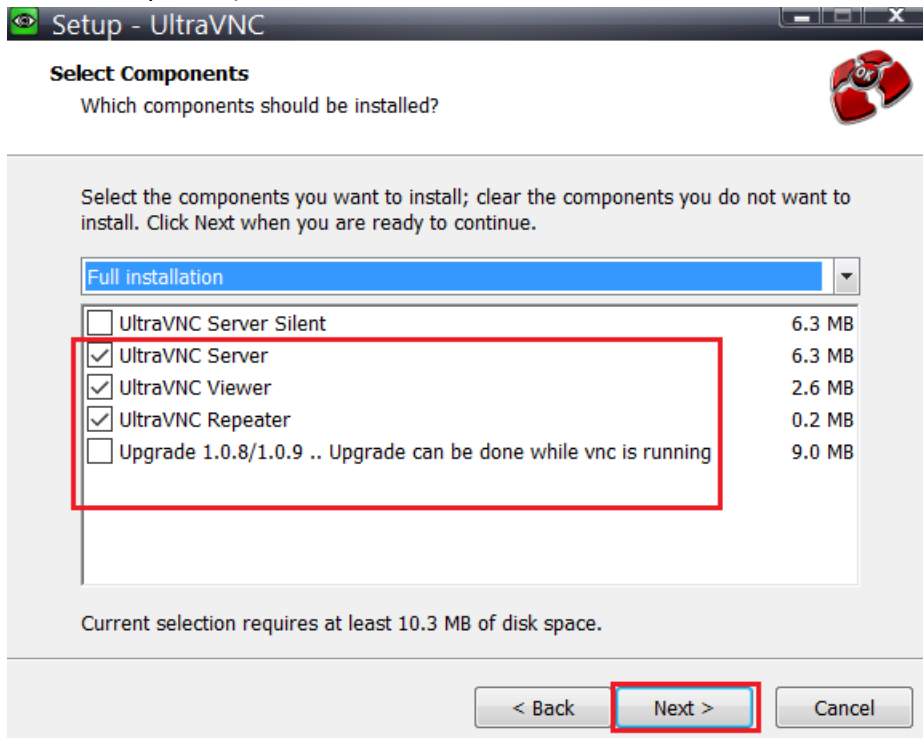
Setup - UltraVNC

Select Components
Which components should be installed?

Select the components you want to install; clear the components you do not want to install. Click Next when you are ready to continue.

Full installation

| | | |
|---|---|---|
| ☐ | UltraVNC Server Silent | 6.3 MB |
| ☑ | UltraVNC Server | 6.3 MB |
| ☑ | UltraVNC Viewer | 2.6 MB |
| ☑ | UltraVNC Repeater | 0.2 MB |
| ☐ | Upgrade 1.0.8/1.0.9 .. Upgrade can be done while vnc is running | 9.0 MB |

Current selection requires at least 10.3 MB of disk space.

< Back   Next >   Cancel